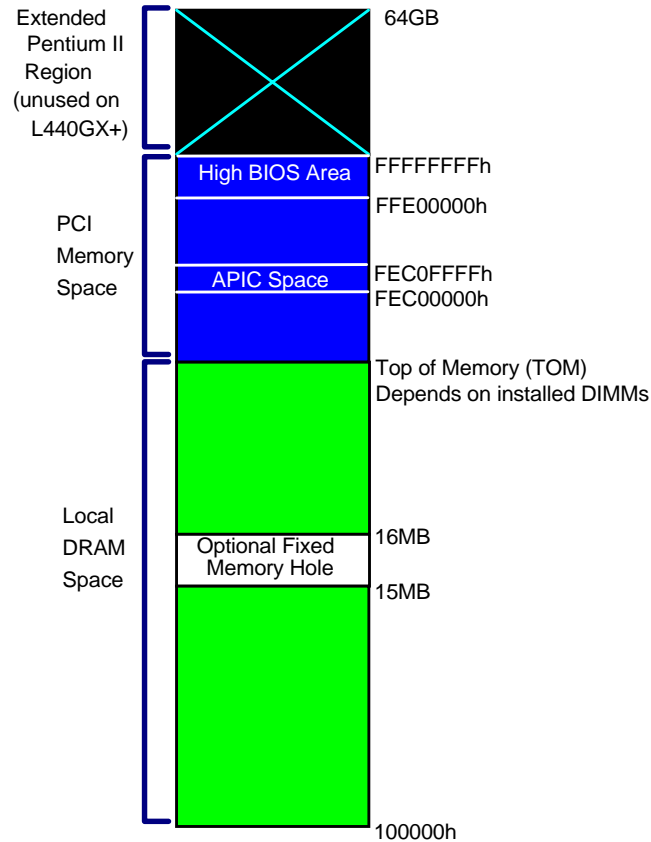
Extended Pentium II Region (unused on L440GX+)

64GB

PCI Memory Space

High BIOS Area

FFFFFFFFh

FFE00000h

APIC Space

FEC0FFFFh

FEC00000h

Top of Memory (TOM)
Depends on installed DIMMs

Local DRAM Space

16MB

Optional Fixed Memory Hole

15MB

100000h